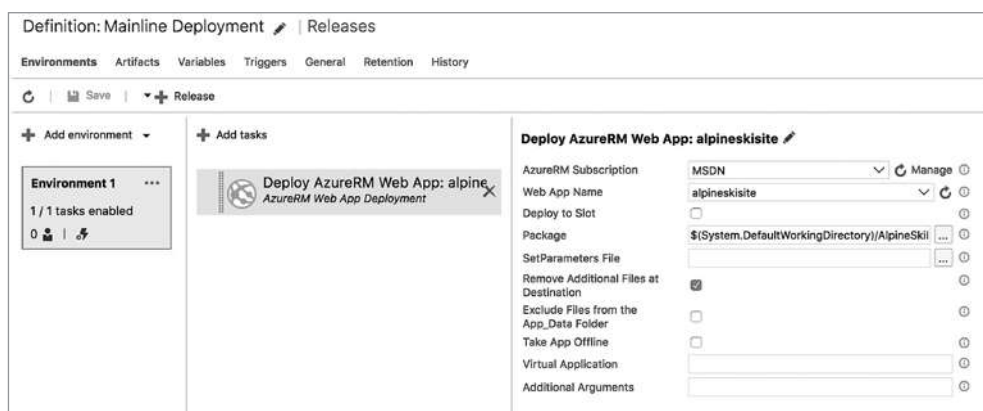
Definition: Mainline Deployment | Releases

Environments Artifacts Variables Triggers General Retention History

Save | Release

Add environment

Environment 1 ...

1 / 1 tasks enabled

0 | 

Add tasks

Deploy AzureRM Web App: alpine

AzureRM Web App Deployment

Deploy AzureRM Web App: alpineskisite

AzureRM Subscription MSDN Manage

Web App Name alpineskisite

Deploy to Slot

Package $(System.DefaultWorkingDirectory)/AlpineSkil ...

SetParameters File ...

Remove Additional Files at Destination

Exclude Files from the App_Data Folder

Take App Offline

Virtual Application

Additional Arguments